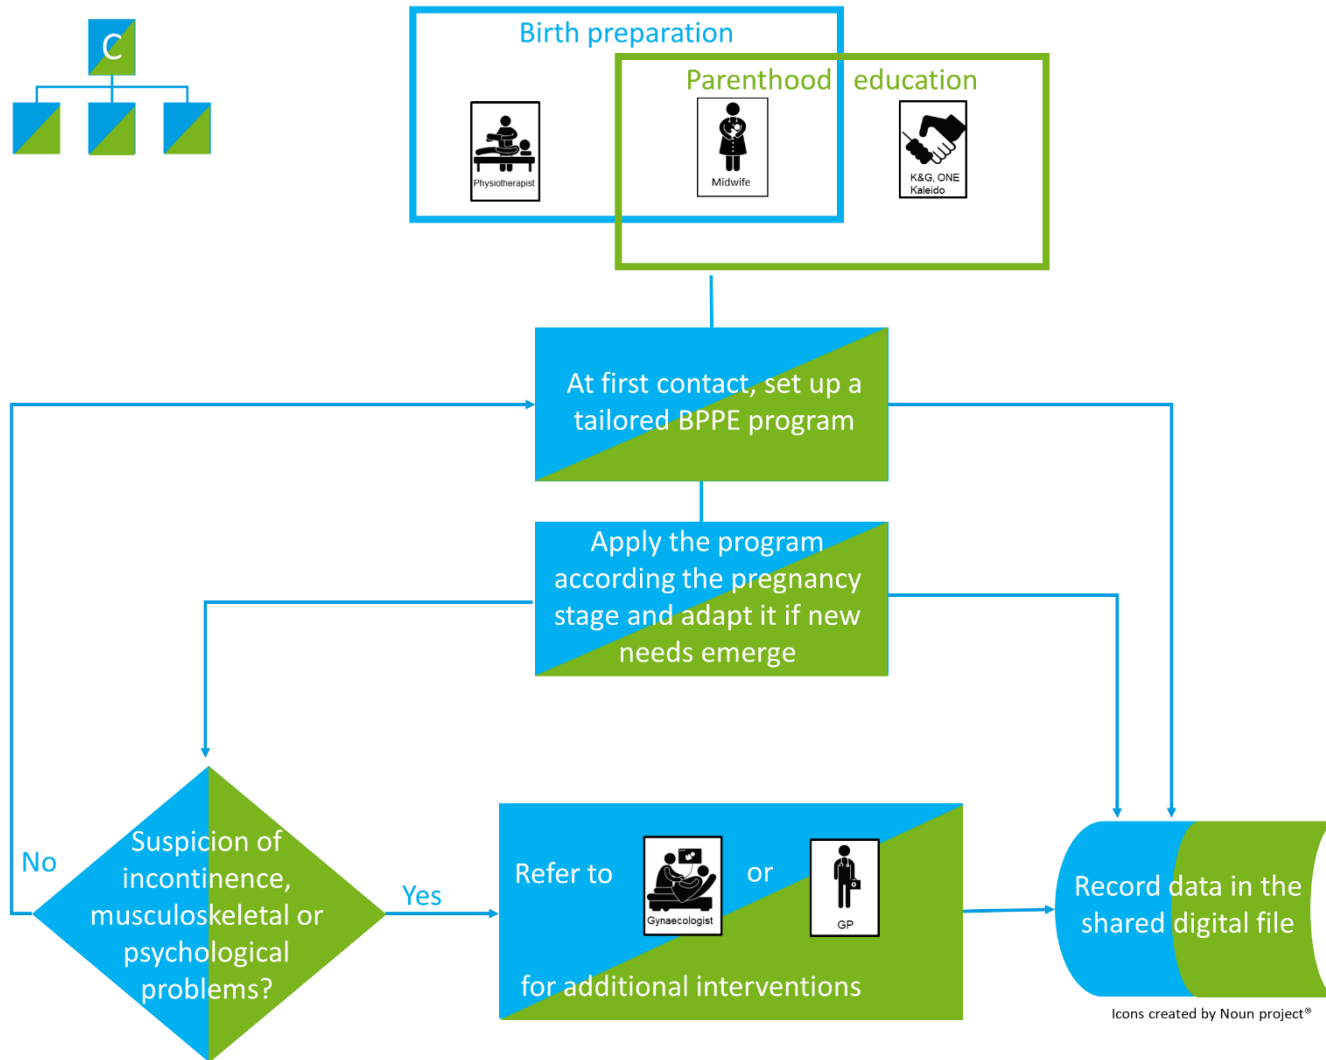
C

Birth preparation

Parenthood education

Physiotherapist

Midwife

K&G, ONE Kaleido

At first contact, set up a tailored BPPE program

Apply the program according the pregnancy stage and adapt it if new needs emerge

No

Suspicion of incontinence, musculoskeletal or psychological problems?

Yes

Refer to

Gynaecologist

or

GP

for additional interventions

Record data in the shared digital file

Icons created by Noun project®